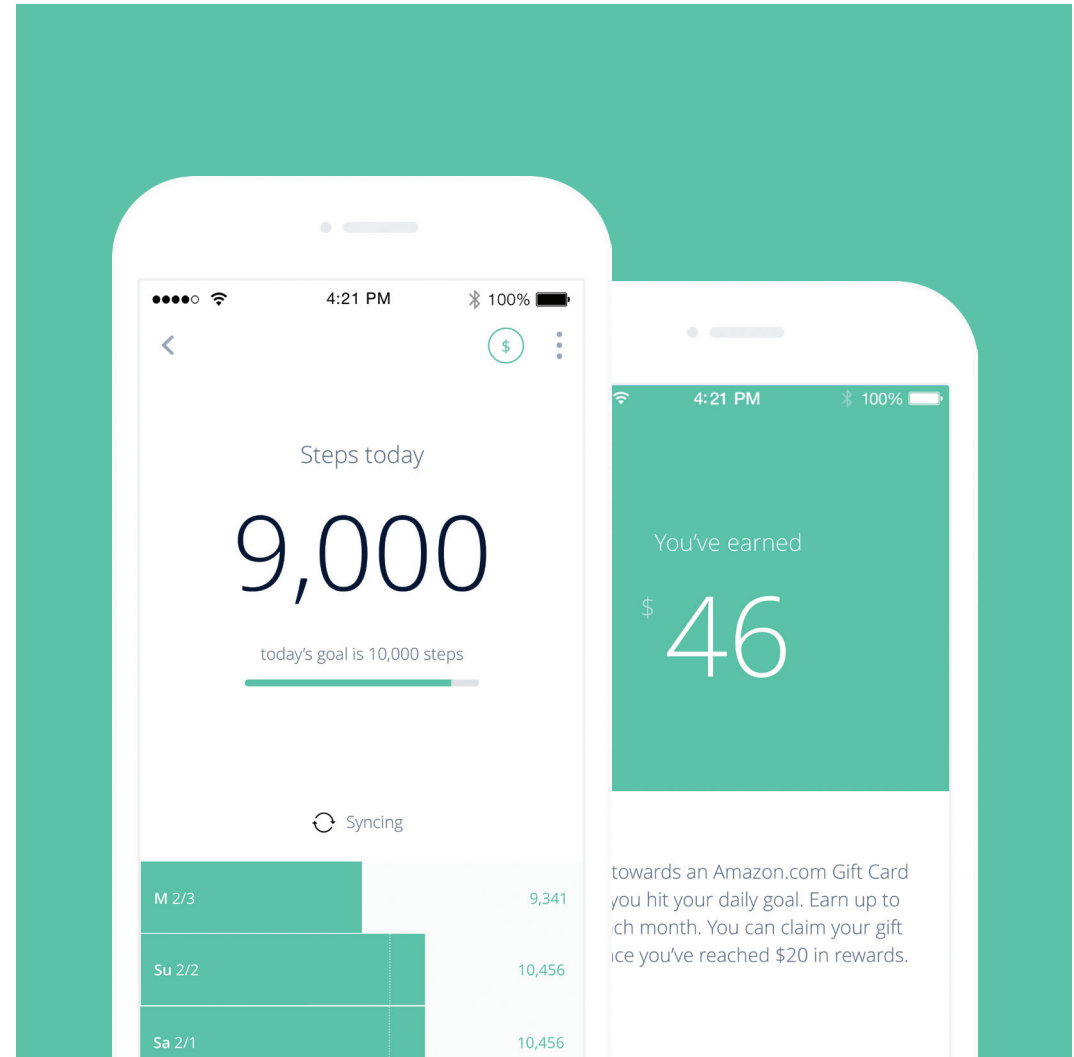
4:21 PM

100%

$

Steps today

9,000

today's goal is 10,000 steps

Syncing

M 2/3 9,341

Su 2/2 10,456

Sa 2/1 10,456

4:21 PM

100%

You've earned

$ 46

towards an Amazon.com Gift Card you hit your daily goal. Earn up to ch month. You can claim your gift ce you've reached $20 in rewards.